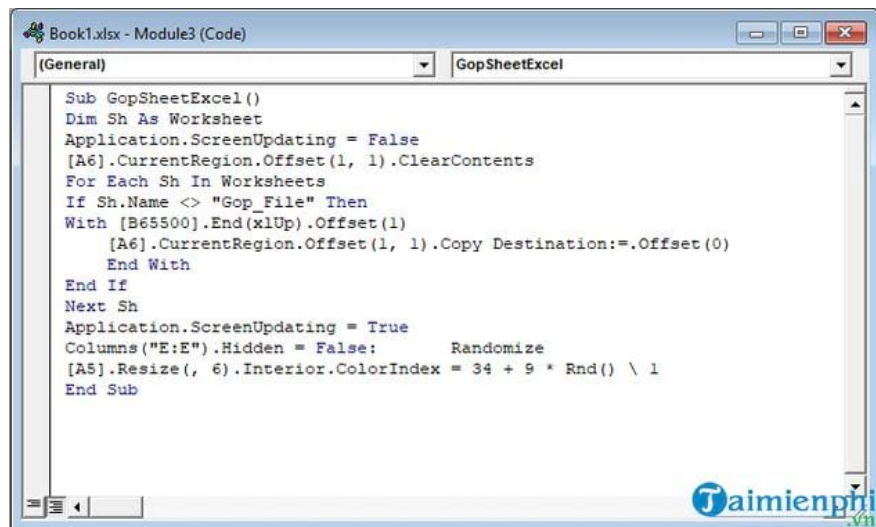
Book1.xlsx - Module3 (Code)

(General)

GopSheetExcel

Sub GopSheetExcel()
Dim Sh As Worksheet
Application.ScreenUpdating = False
[A6].CurrentRegion.Offset(1, 1).ClearContents
For Each Sh In Worksheets
If Sh.Name <> "Gop_File" Then
With [B65500].End(xlUp).Offset(1)
[A6].CurrentRegion.Offset(1, 1).Copy Destination:=.Offset(0)
End With
End If
Next Sh
Application.ScreenUpdating = True
Columns("E:E").Hidden = False: Randomize
[A5].Resize(, 6).Interior.ColorIndex = 34 + 9 * Rnd() \ 1
End Sub

Taimienphi.vn